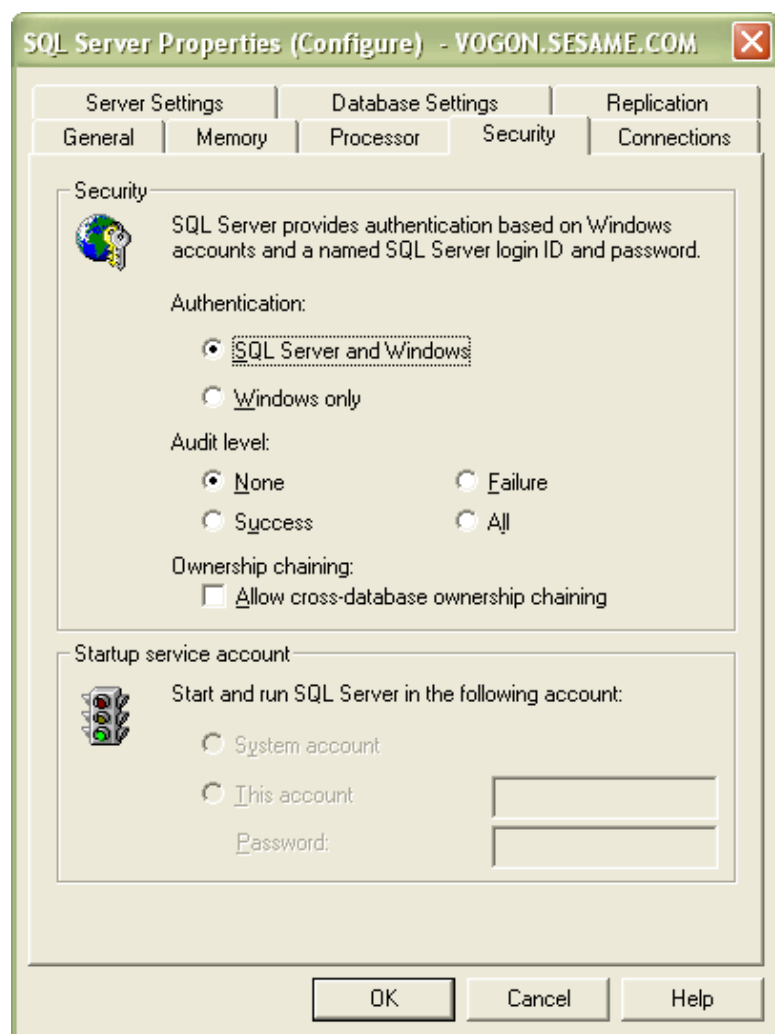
SQL Server Properties (Configure) - VOGON.SESAME.COM

Server Settings
Database Settings
Replication
General
Memory
Processor
Security
Connections

Security

SQL Server provides authentication based on Windows accounts and a named SQL Server login ID and password.

Authentication:

SQL Server and Windows

Windows only

Audit level:

None
Failure
Success
All

Ownership chaining:

Allow cross-database ownership chaining

Startup service account

Start and run SQL Server in the following account:

System account

This account

Password:

OK
Cancel
Help